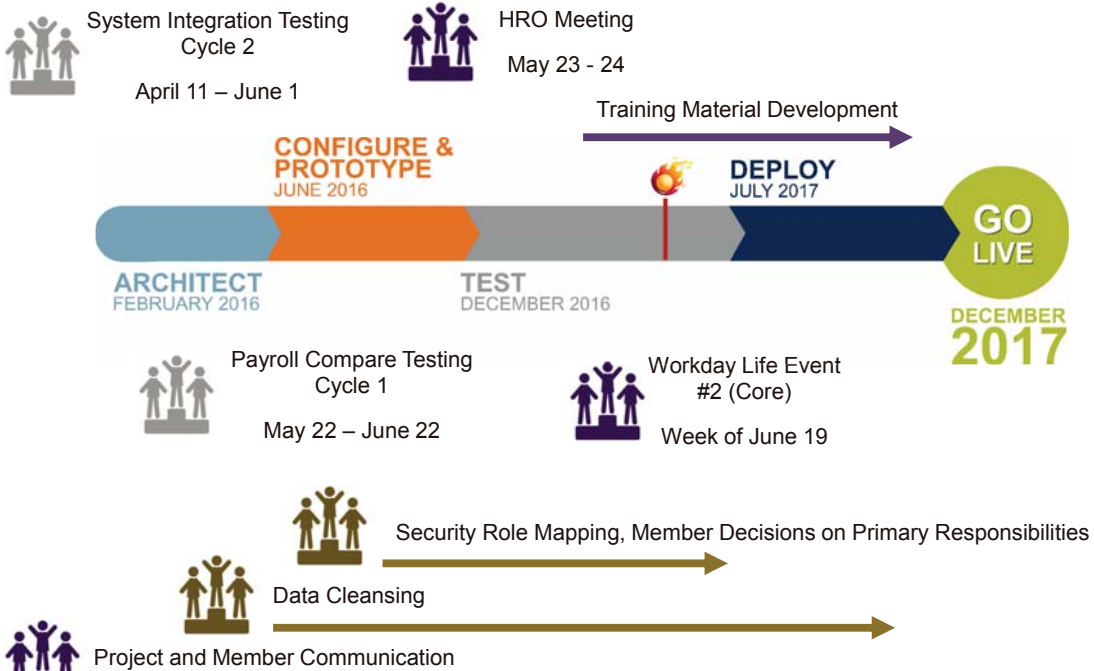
System Integration Testing Cycle 2

April 11 – June 1

HRO Meeting

May 23 - 24

Training Material Development

CONFIGURE & PROTOTYPE
JUNE 2016

DEPLOY
JULY 2017

GO LIVE

ARCHITECT
FEBRUARY 2016

TEST
DECEMBER 2016

DECEMBER
2017

Payroll Compare Testing Cycle 1

May 22 – June 22

Workday Life Event #2 (Core)

Week of June 19

Security Role Mapping, Member Decisions on Primary Responsibilities

Data Cleansing

Project and Member Communication